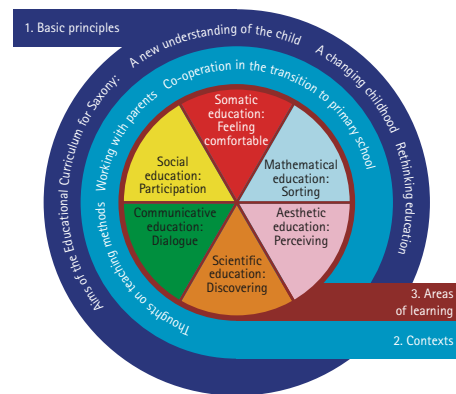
1. Basic principles

Aims of the Educational Curriculum for Saxony: A new understanding of the child A changing childhood Rethinking education

Thoughts on teaching methods Working with parents Co-operation in the transition to primary school

Somatic education: Feeling comfortable

Mathematical education: Sorting

Aesthetic education: Perceiving

Scientific education: Discovering

Communicative education: Dialogue

Social education: Participation

3. Areas of learning

2. Contexts